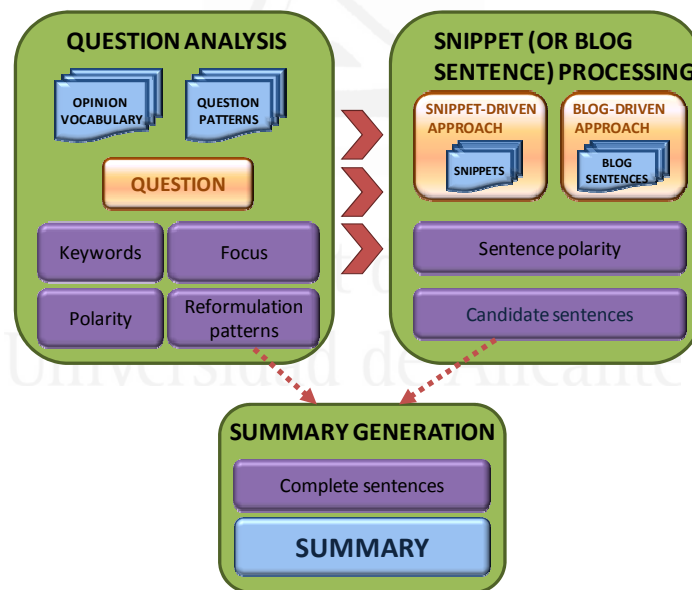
QUESTION ANALYSIS

OPINION VOCABULARY

QUESTION PATTERNS

QUESTION

Keywords

Focus

Polarity

Reformulation patterns

SNIPPET (OR BLOG SENTENCE) PROCESSING

SNIPPET-DRIVEN APPROACH

SNIPPETS

BLOG-DRIVEN APPROACH

BLOG SENTENCES

Sentence polarity

Candidate sentences

SUMMARY GENERATION

Complete sentences

SUMMARY

Universidad de Alicante